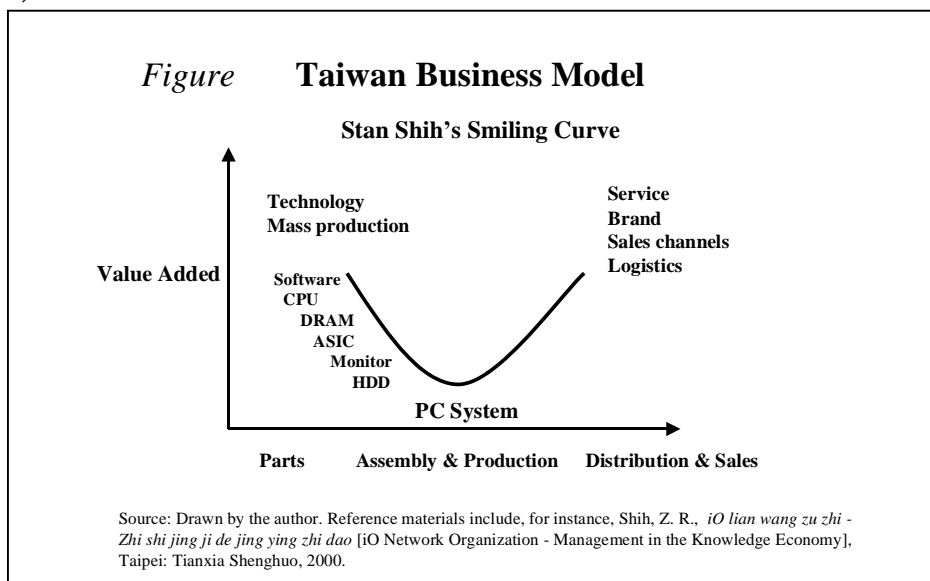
*Figure* **Taiwan Business Model**

**Stan Shih's Smiling Curve**

**Technology**
**Mass production**

**Service**
**Brand**
**Sales channels**
**Logistics**

**Value Added**

**Software**
**CPU**
**DRAM**
**ASIC**
**Monitor**
**HDD**

**PC System**

**Parts** **Assembly & Production** **Distribution & Sales**

Source: Drawn by the author. Reference materials include, for instance, Shih, Z. R., *iO lian wang zu zhi - Zhi shi jing ji de jing ying zhi dao* [iO Network Organization - Management in the Knowledge Economy], Taipei: Tianxia Shenghuo, 2000.